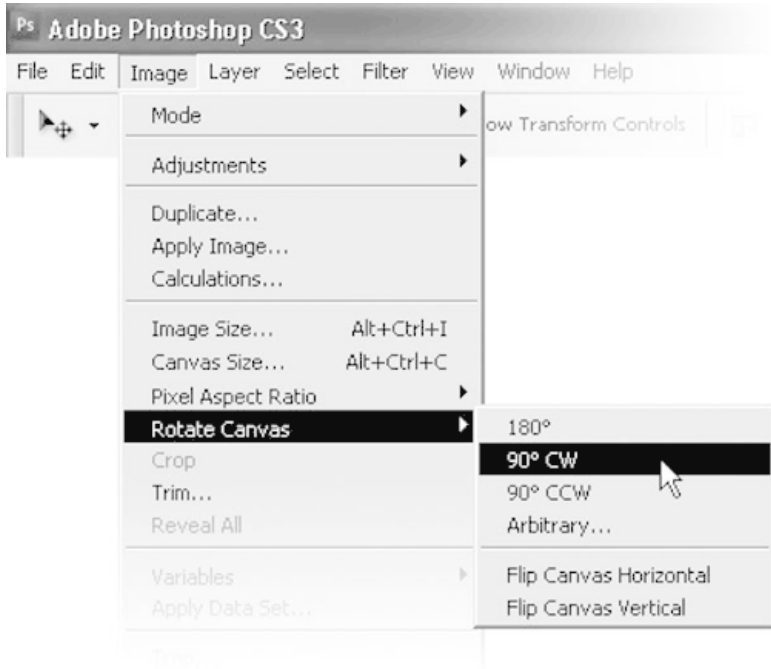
Ps Adobe Photoshop CS3

File Edit Image Layer Select Filter View Window Help

ow Transform Controls

Mode
Adjustments
Duplicate...
Apply Image...
Calculations...
Image Size... Alt+Ctrl+I
Canvas Size... Alt+Ctrl+C
Pixel Aspect Ratio
Rotate Canvas
Crop
Trim...
Reveal All
Variables
Apply Data Set...
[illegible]

180°
90° CW
90° CCW
Arbitrary...
Flip Canvas Horizontal
Flip Canvas Vertical